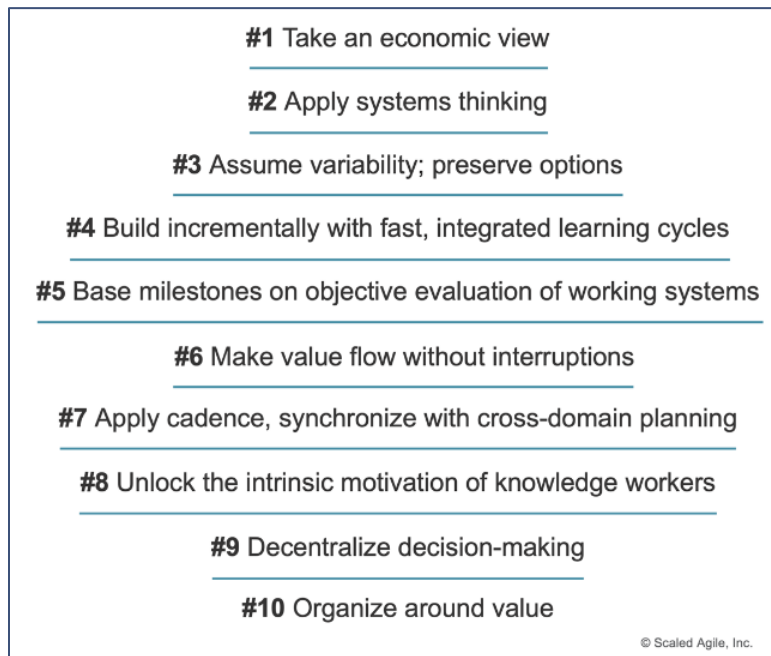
**#1** Take an economic view

**#2** Apply systems thinking

**#3** Assume variability; preserve options

**#4** Build incrementally with fast, integrated learning cycles

**#5** Base milestones on objective evaluation of working systems

**#6** Make value flow without interruptions

**#7** Apply cadence, synchronize with cross-domain planning

**#8** Unlock the intrinsic motivation of knowledge workers

**#9** Decentralize decision-making

**#10** Organize around value

© Scaled Agile, Inc.